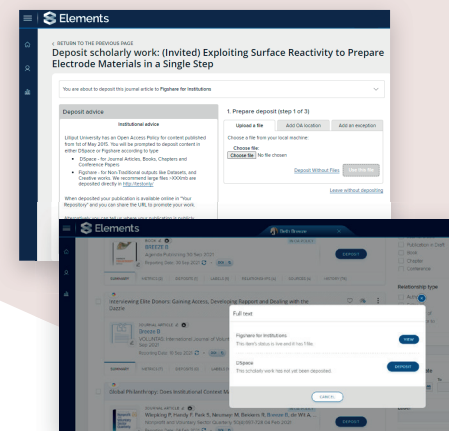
Elements

‹ RETURN TO THE PREVIOUS PAGE

Deposit scholarly work: (Invited) Exploiting Surface Reactivity to Prepare Electrode Materials in a Single Step

You are about to deposit this journal article to Figshare for institutions

Deposit advice

Institutional advice

Lilliput University has an Open Access Policy for content published from 1st of May 2015. You will be prompted to deposit content in either DSpace or Figshare according to type:

DSpace - for Journal Articles, Books, Chapters and Conference Papers

Figshare - for Non-Traditional outputs like Datasets, and Creative works. We recommend large files >XXXmb are deposited directly in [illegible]

When deposited your publication is available online in "Your Repository" and you can share the URL to promote your work.

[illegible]

1 Prepare deposit (step 1 of 3)

Upload a file | Add OA location | Add an exception

Choose a file from your local machine:

Choose file:

Choose file No file chosen

Deposit Without Files

Use this file

Leave without depositing

Elements

Beth Browse

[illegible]

Interviewing Elite Donors: Gaining Access, Developing Rapport and Dealing with the Dark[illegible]

Full text

Figshare for institutions

This item's status is live and it has 1 file.

VIEW

DSpace

This scholarly work has not yet been deposited.

DEPOSIT

CANCEL

Global Philanthropy: Does Institutional Context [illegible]

Publication in Draft

Book

Chapter

Conference

Relationship type

DEPOSIT